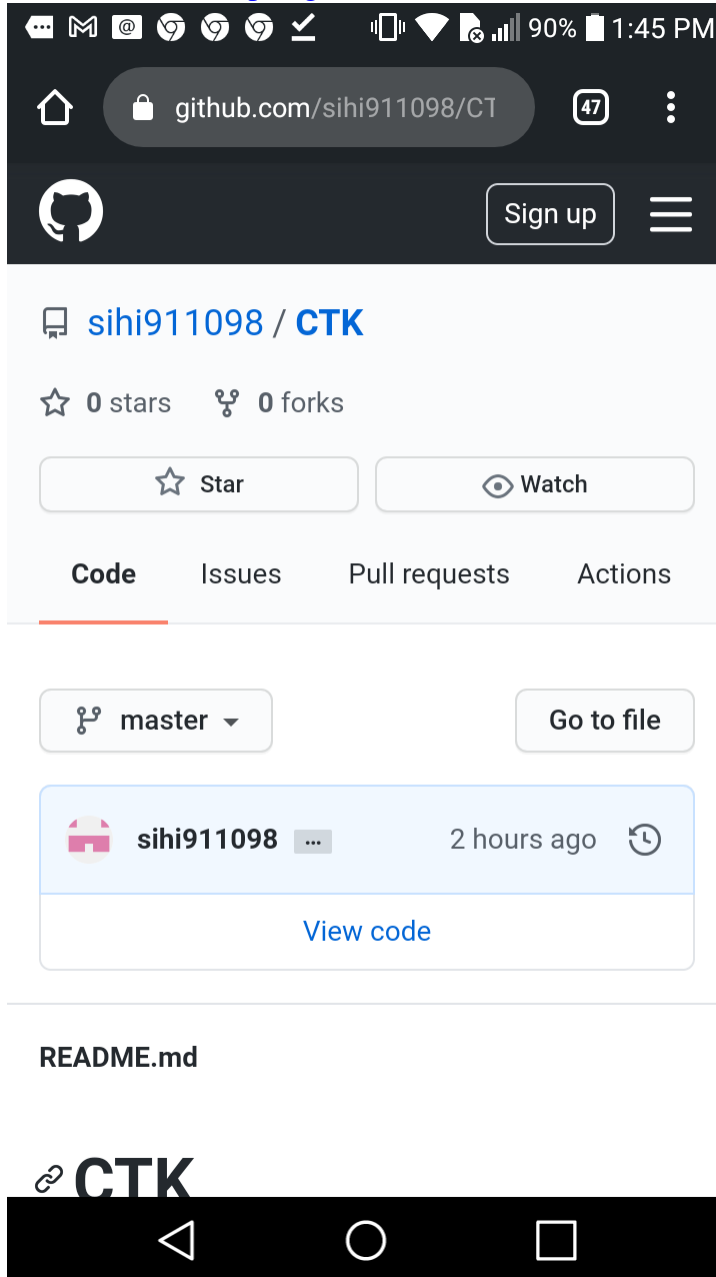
90% 1:45 PM

github.com/sihi911098/CT

47

Sign up

sihi911098 / CTK

0 stars 0 forks

Star

Watch

Code Issues Pull requests Actions

master

Go to file

sihi911098 ··· 2 hours ago

View code

README.md

CTK